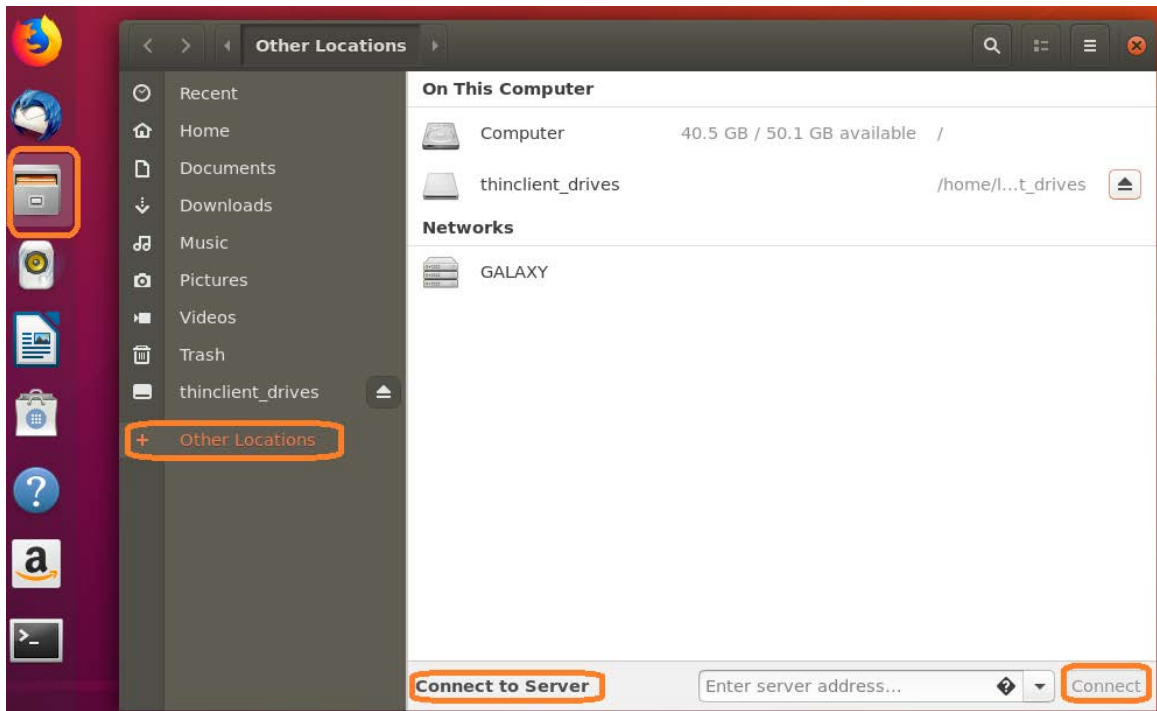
Other Locations

Recent
Home
Documents
Downloads
Music
Pictures
Videos
Trash
thinclient_drives
+ Other Locations

On This Computer
Computer 40.5 GB / 50.1 GB available /
thinclient_drives /home/l...t_drives
Networks
GALAXY

Connect to Server
Enter server address...
Connect